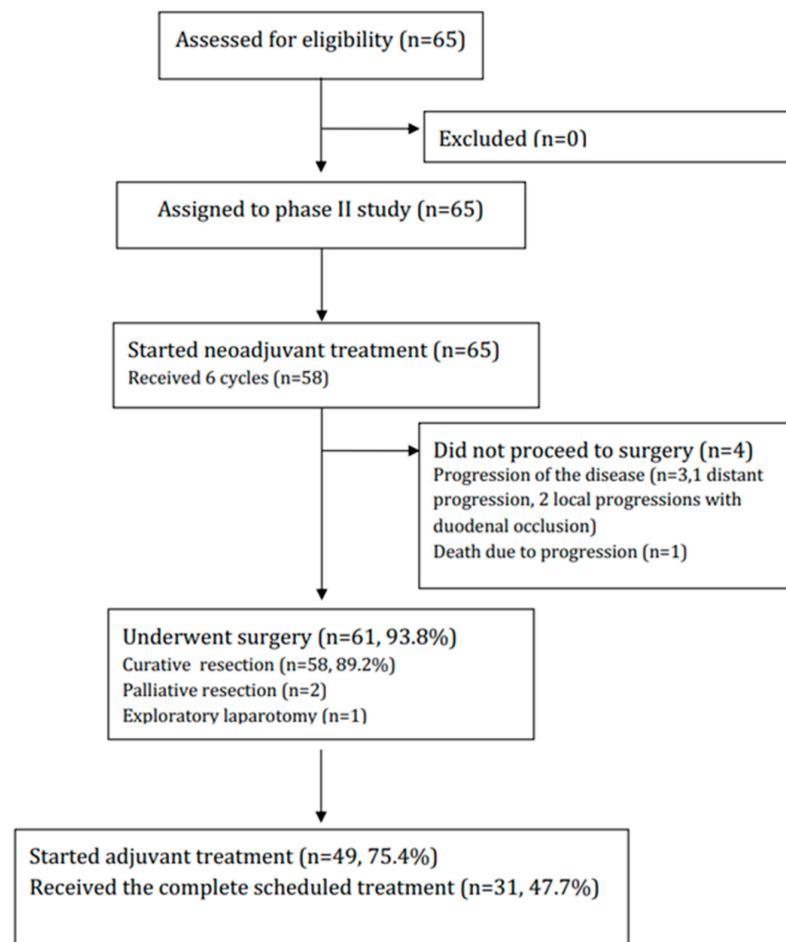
Assessed for eligibility (n=65)

Excluded (n=0)

Assigned to phase II study (n=65)

Started neoadjuvant treatment (n=65)
Received 6 cycles (n=58)

Did not proceed to surgery (n=4)
Progression of the disease (n=3,1 distant progression, 2 local progressions with duodenal occlusion)
Death due to progression (n=1)

Underwent surgery (n=61, 93.8%)
Curative resection (n=58, 89.2%)
Palliative resection (n=2)
Exploratory laparotomy (n=1)

Started adjuvant treatment (n=49, 75.4%)
Received the complete scheduled treatment (n=31, 47.7%)